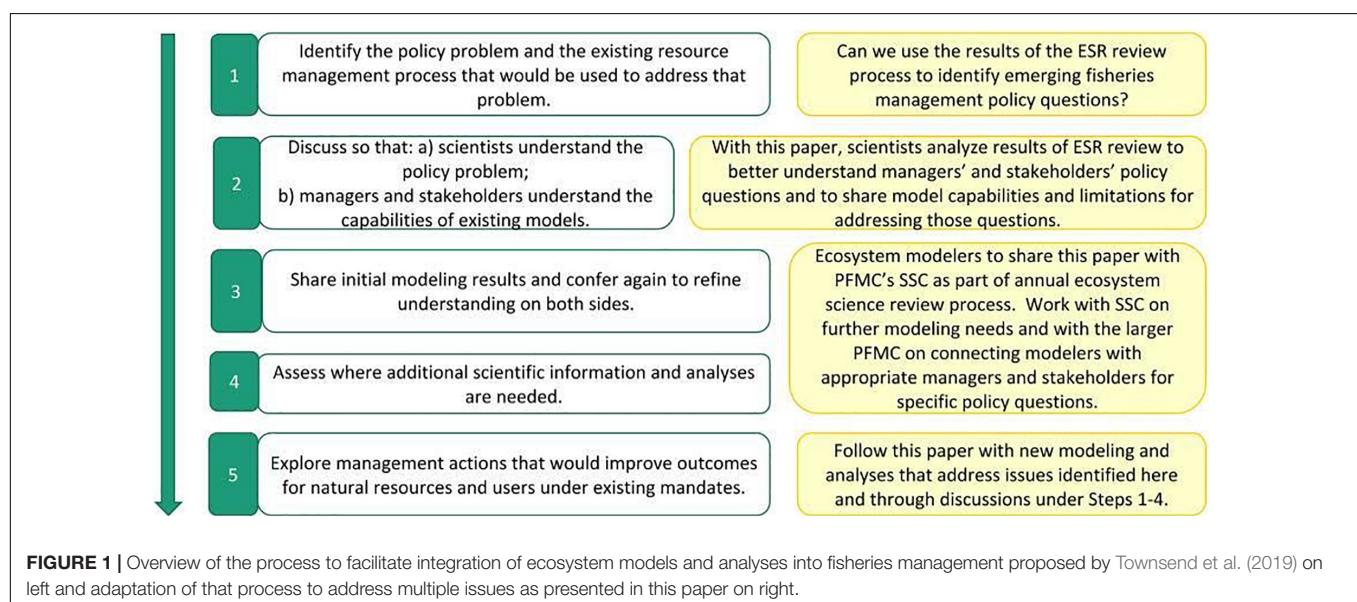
1

Identify the policy problem and the existing resource management process that would be used to address that problem.

Can we use the results of the ESR review process to identify emerging fisheries management policy questions?

2

Discuss so that: a) scientists understand the policy problem;
b) managers and stakeholders understand the capabilities of existing models.

With this paper, scientists analyze results of ESR review to better understand managers' and stakeholders' policy questions and to share model capabilities and limitations for addressing those questions.

3

Share initial modeling results and confer again to refine understanding on both sides.

Ecosystem modelers to share this paper with PFMC's SSC as part of annual ecosystem science review process. Work with SSC on further modeling needs and with the larger PFMC on connecting modelers with appropriate managers and stakeholders for specific policy questions.

4

Assess where additional scientific information and analyses are needed.

5

Explore management actions that would improve outcomes for natural resources and users under existing mandates.

Follow this paper with new modeling and analyses that address issues identified here and through discussions under Steps 1-4.

**FIGURE 1 |** Overview of the process to facilitate integration of ecosystem models and analyses into fisheries management proposed by Townsend et al. (2019) on left and adaptation of that process to address multiple issues as presented in this paper on right.